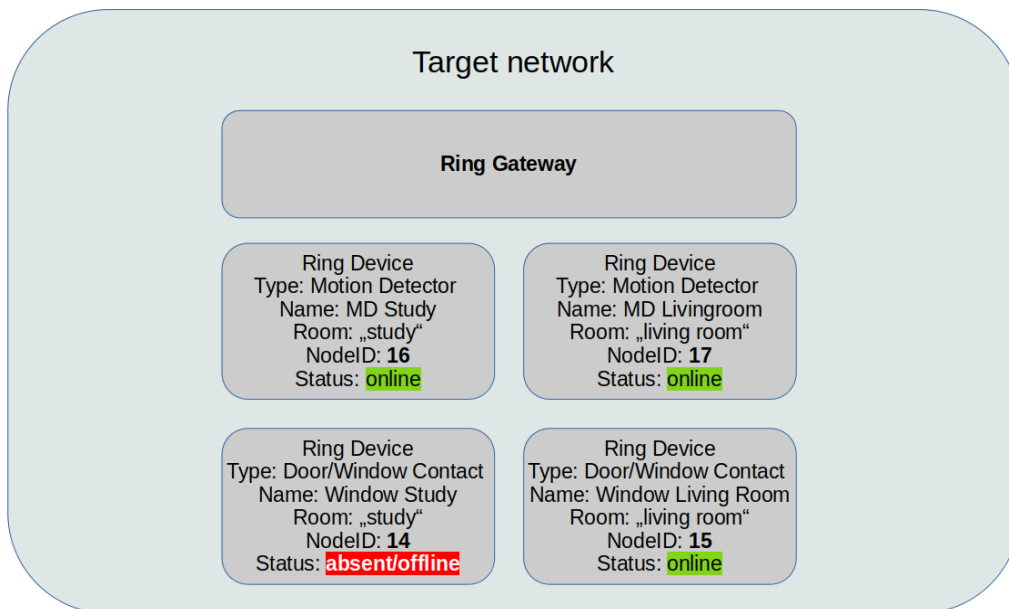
Target network

Ring Gateway

Ring Device
Type: Motion Detector
Name: MD Study
Room: „study“
NodeID: **16**
Status: online

Ring Device
Type: Motion Detector
Name: MD Livingroom
Room: „living room“
NodeID: **17**
Status: online

Ring Device
Type: Door/Window Contact
Name: Window Study
Room: „study“
NodeID: **14**
Status: **absent/offline**

Ring Device
Type: Door/Window Contact
Name: Window Living Room
Room: „living room“
NodeID: **15**
Status: online